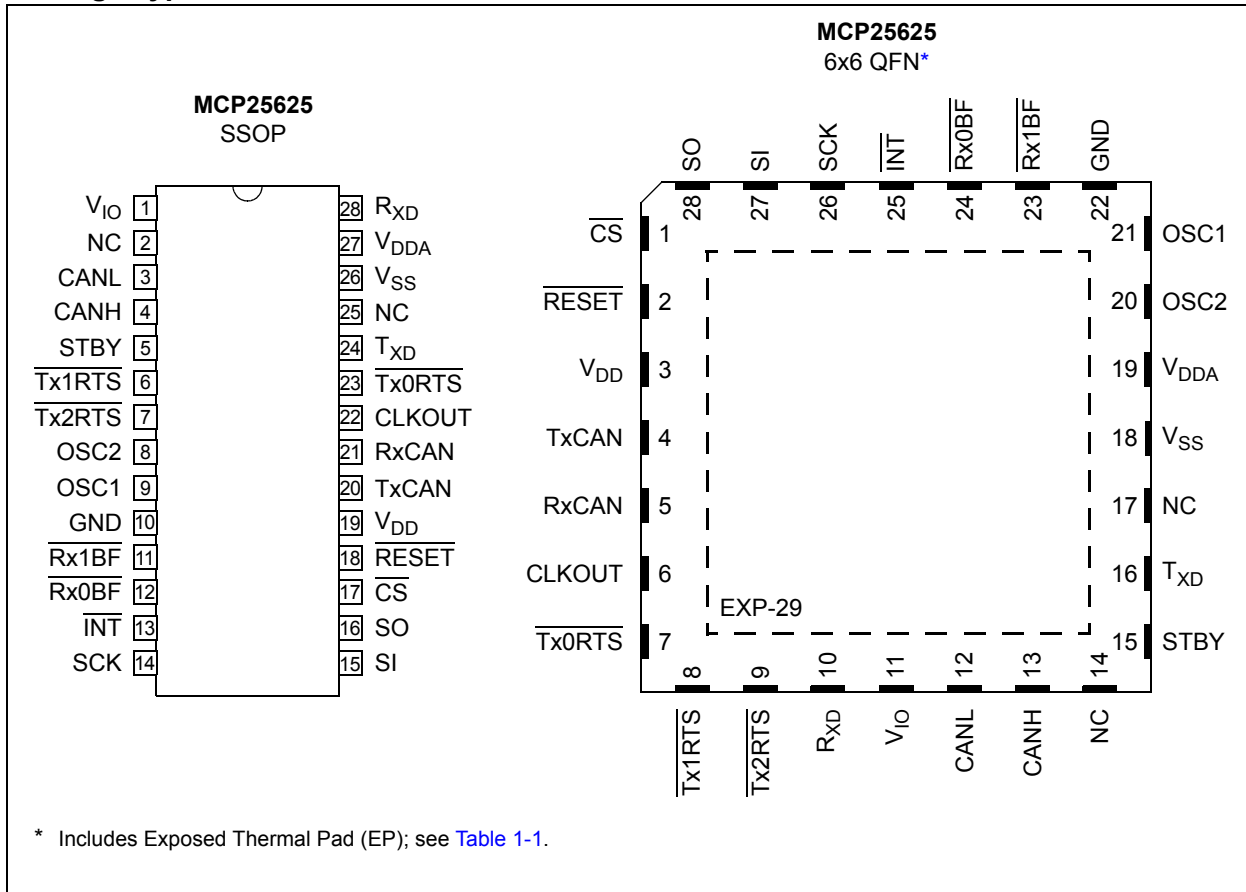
MCP25625
SSOP

$V_{IO}$ 1
NC 2
CANL 3
CANH 4
STBY 5
$\overline{Tx1RTS}$ 6
$\overline{Tx2RTS}$ 7
OSC2 8
OSC1 9
GND 10
$\overline{Rx1BF}$ 11
$\overline{Rx0BF}$ 12
$\overline{INT}$ 13
SCK 14

28 $R_{XD}$
27 $V_{DDA}$
26 $V_{SS}$
25 NC
24 $T_{XD}$
23 $\overline{Tx0RTS}$
22 CLKOUT
21 RxCAN
20 TxCAN
19 $V_{DD}$
18 $\overline{RESET}$
17 $\overline{CS}$
16 SO
15 SI

MCP25625
6x6 QFN*

SO 28
SI 27
SCK 26
$\overline{INT}$ 25
$\overline{Rx0BF}$ 24
$\overline{Rx1BF}$ 23
GND 22

$\overline{CS}$ 1
$\overline{RESET}$ 2
$V_{DD}$ 3
TxCAN 4
RxCAN 5
CLKOUT 6
$\overline{Tx0RTS}$ 7

21 OSC1
20 OSC2
19 $V_{DDA}$
18 $V_{SS}$
17 NC
16 $T_{XD}$
15 STBY

EXP-29

8 $\overline{Tx1RTS}$
9 $\overline{Tx2RTS}$
10 $R_{XD}$
11 $V_{IO}$
12 CANL
13 CANH
14 NC

* Includes Exposed Thermal Pad (EP); see Table 1-1.